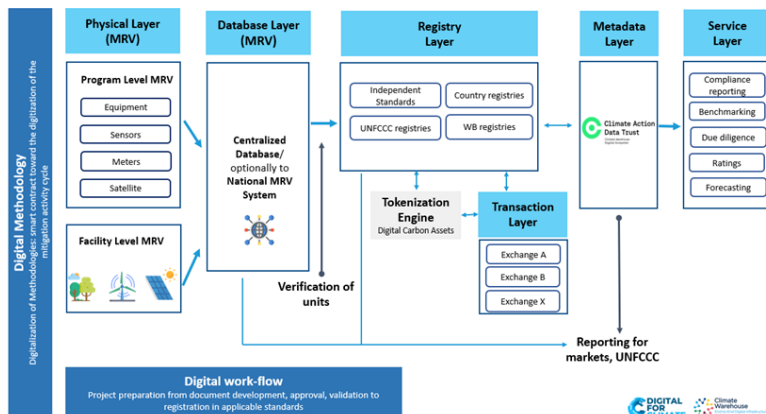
Digital Methodology
Digitalization of Methodologies: smart contract toward the digitization of the mitigation activity cycle

Physical Layer (MRV)

Program Level MRV

Equipment

Sensors

Meters

Satellite

Facility Level MRV

Database Layer (MRV)

Centralized Database/ optionally to National MRV System

Verification of units

Registry Layer

Independent Standards

Country registries

UNFCCC registries

WB registries

Tokenization Engine
Digital Carbon Assets

Transaction Layer

Exchange A

Exchange B

Exchange X

Metadata Layer

Climate Action Data Trust

Service Layer

Compliance reporting

Benchmarking

Due diligence

Ratings

Forecasting

Reporting for markets, UNFCCC

Digital work-flow
Project preparation from document development, approval, validation to registration in applicable standards

DIGITAL FOR CLIMATE

Climate Warehouse